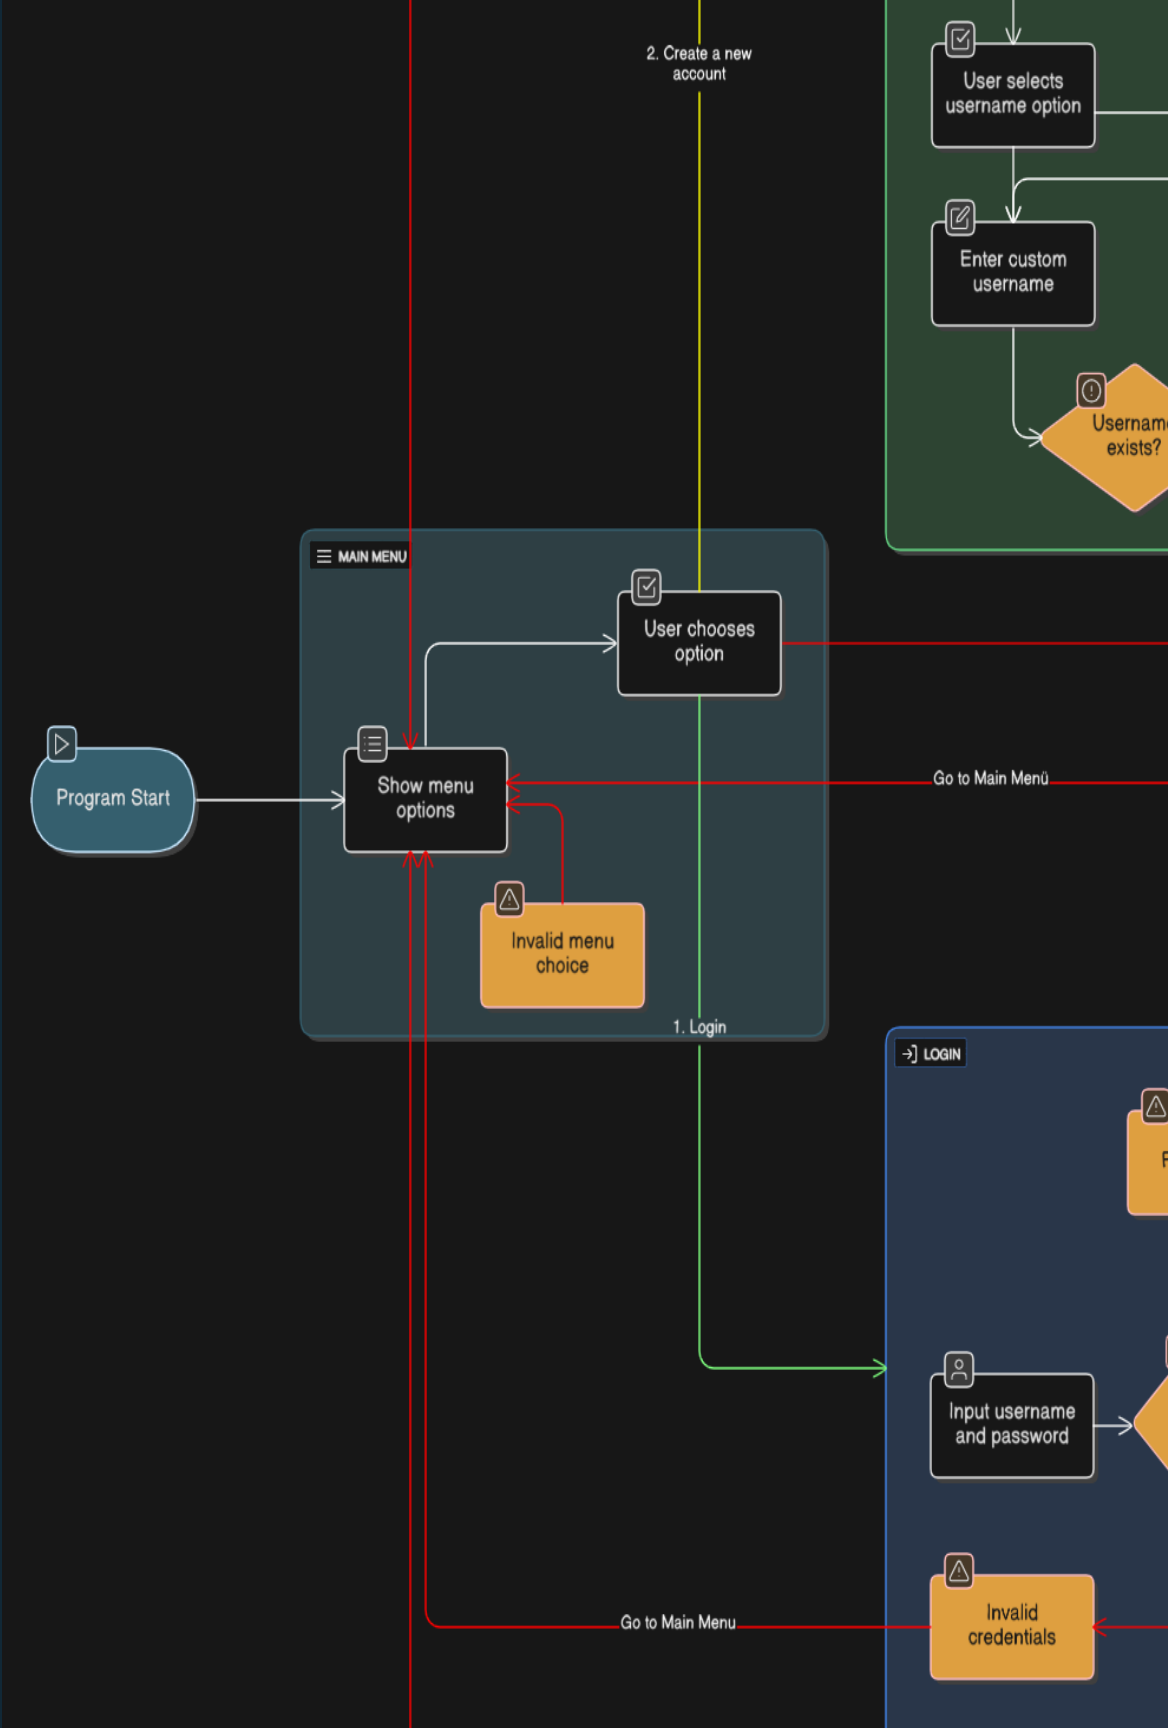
2. Create a new account

User selects username option

Enter custom username

Usernam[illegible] exists?

MAIN MENU

User chooses option

Program Start

Show menu options

Go to Main Menü

Invalid menu choice

1. Login

LOGIN

F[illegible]

Input username and password

Invalid credentials

Go to Main Menu